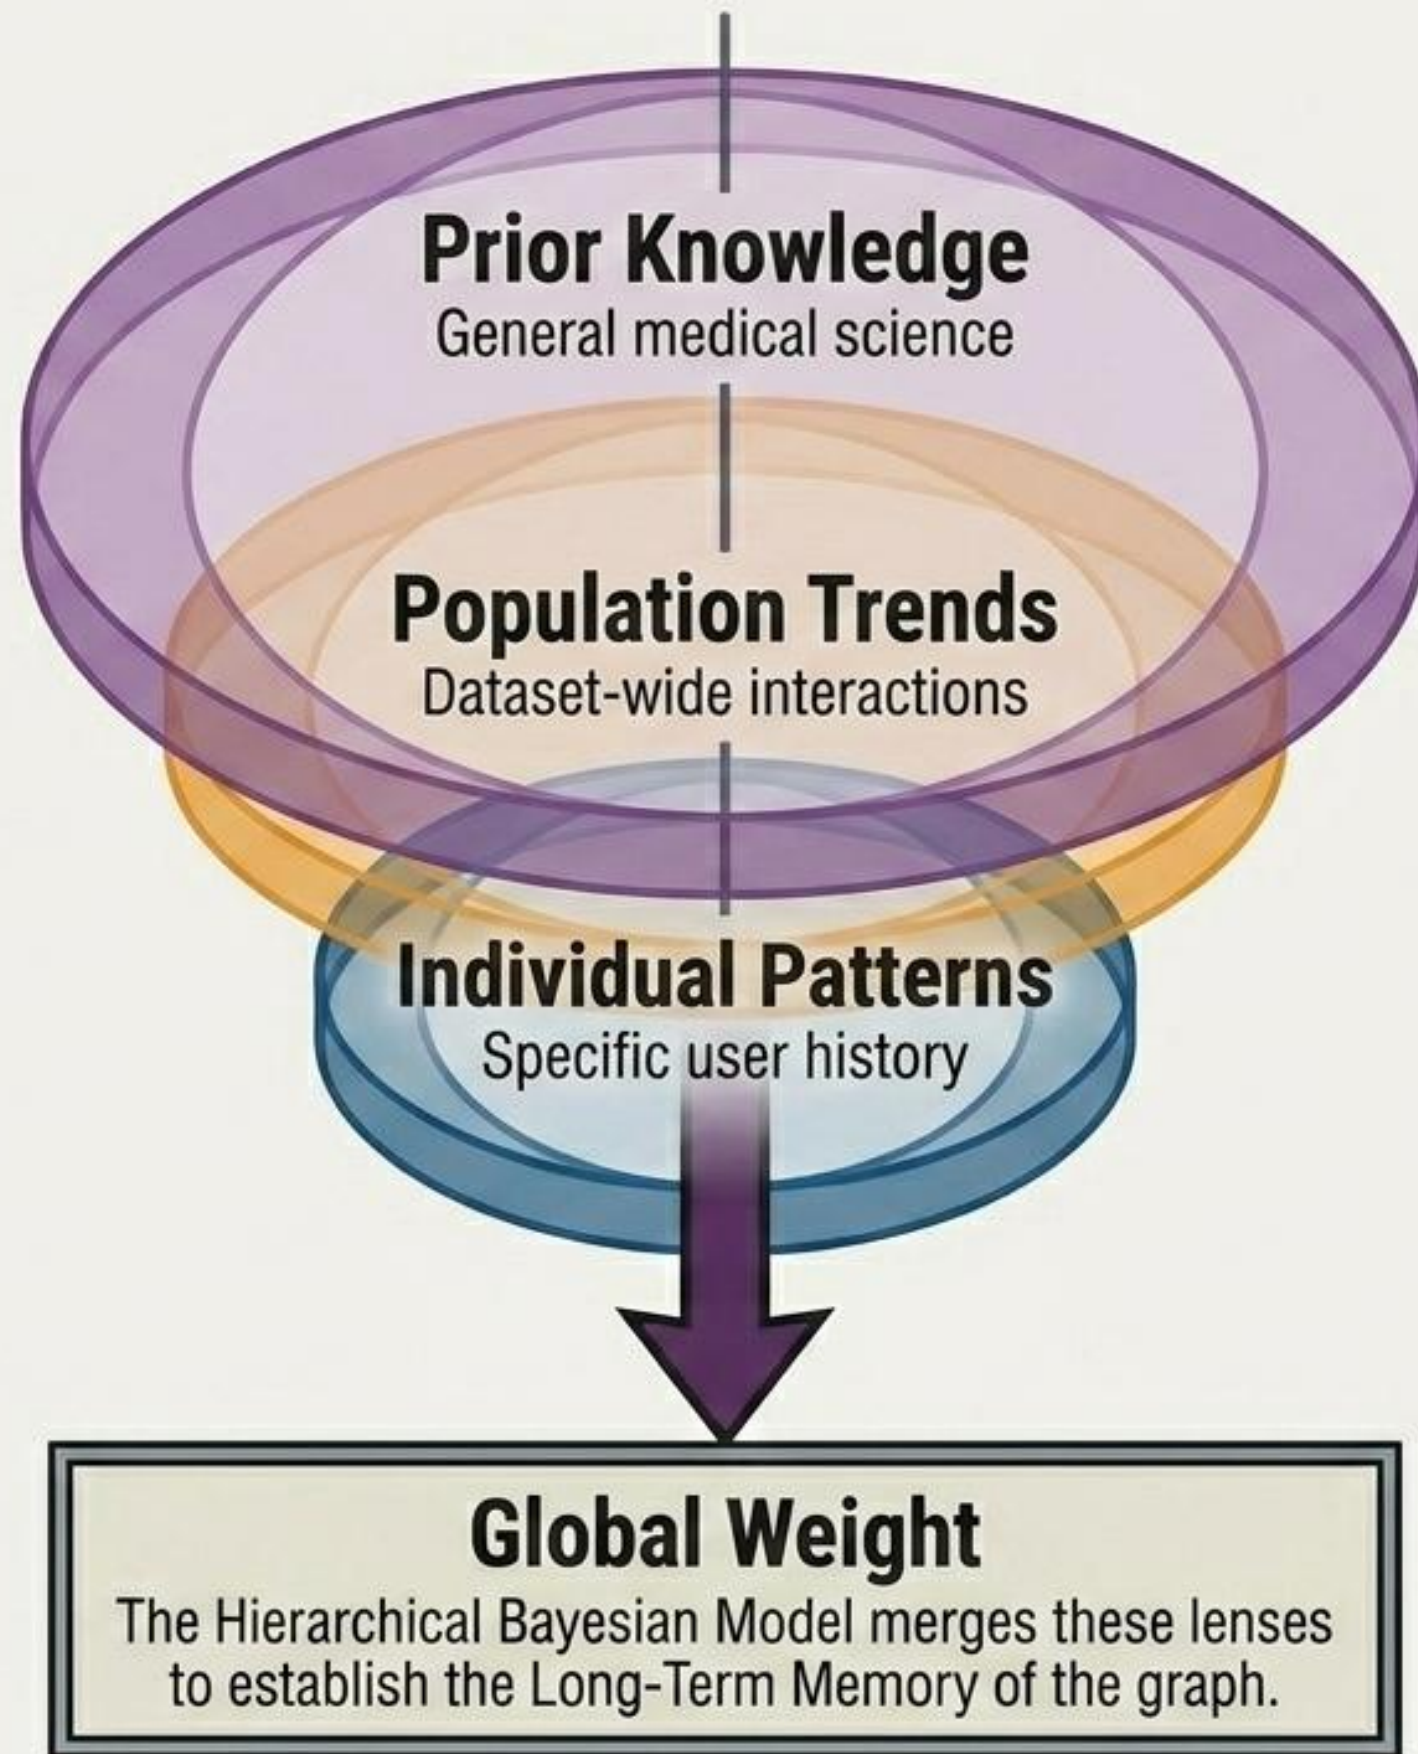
Prior Knowledge
General medical science

Population Trends
Dataset-wide interactions

Individual Patterns
Specific user history

Global Weight
The Hierarchical Bayesian Model merges these lenses to establish the Long-Term Memory of the graph.